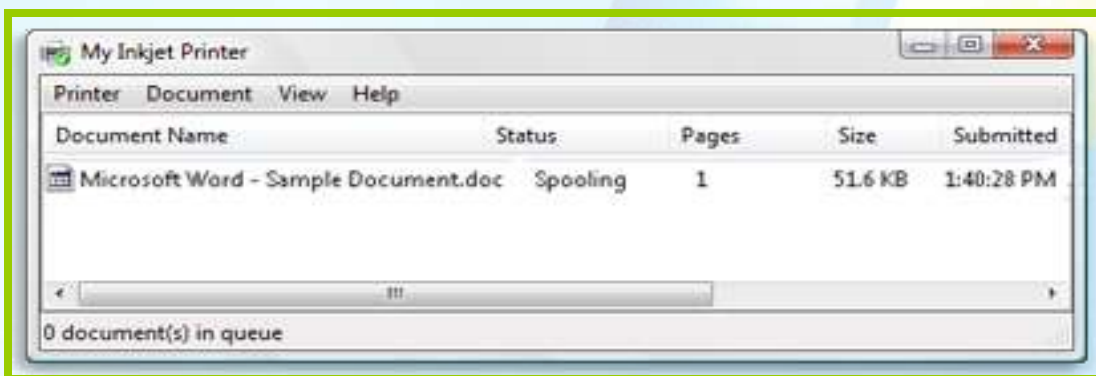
My Inkjet Printer

Printer Document View Help

| Document Name | Status | Pages | Size | Submitted |
|---|---|---|---|---|
| Microsoft Word - Sample Document.doc | Spooling | 1 | 51.6 KB | 1:40:28 PM |

0 document(s) in queue